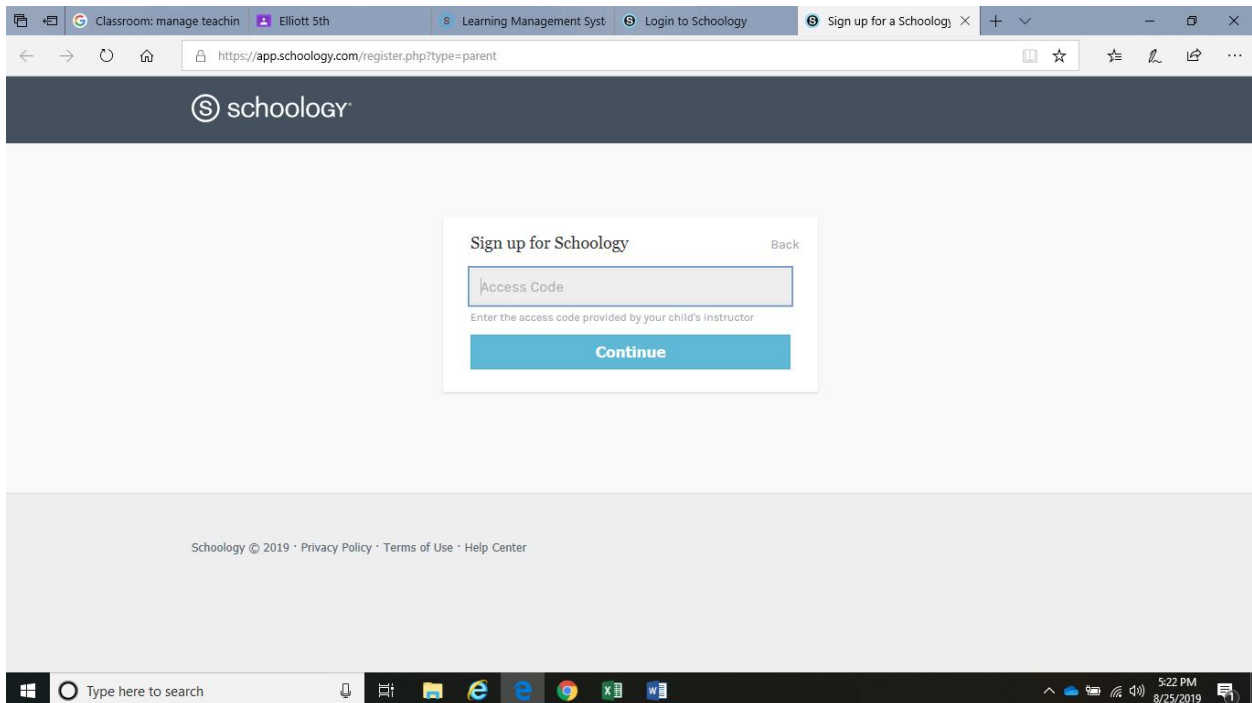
Classroom: manage teachin
Elliott 5th
Learning Management Syst
Login to Schoology
Sign up for a Schoology

https://app.schoology.com/register.php?type=parent

schoology

Sign up for Schoology
Back

Access Code
Enter the access code provided by your child's instructor

Continue

Schoology © 2019 · Privacy Policy · Terms of Use · Help Center

Type here to search

5:22 PM
8/25/2019